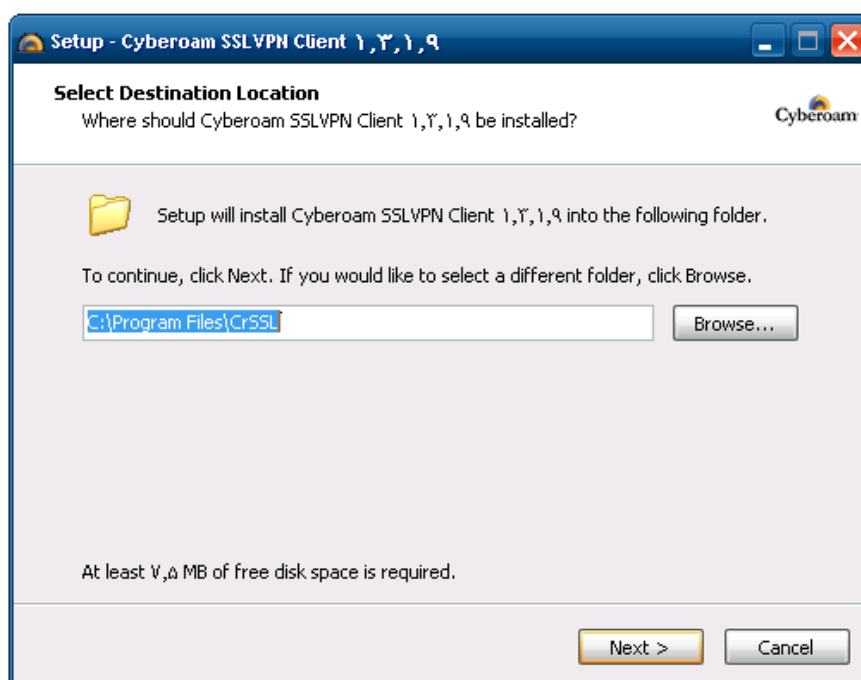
Setup - Cyberoam SSLVPN Client ۱,۳,۱,۹

Select Destination Location
Where should Cyberoam SSLVPN Client ۱,۲,۱,۹ be installed?

Cyberoam

Setup will install Cyberoam SSLVPN Client ۱,۲,۱,۹ into the following folder.

To continue, click Next. If you would like to select a different folder, click Browse.

C:\Program Files\CrSSL

Browse...

At least ۷,۵ MB of free disk space is required.

Next >

Cancel